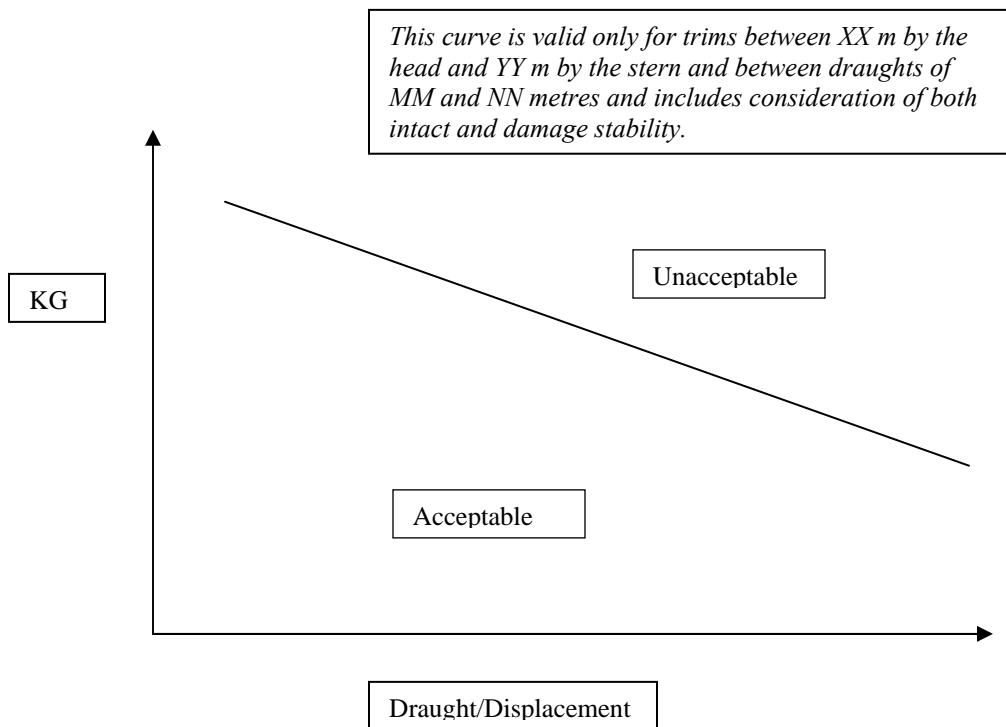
*This curve is valid only for trims between XX m by the head and YY m by the stern and between draughts of MM and NN metres and includes consideration of both intact and damage stability.*

KG

Unacceptable

Acceptable

Draught/Displacement